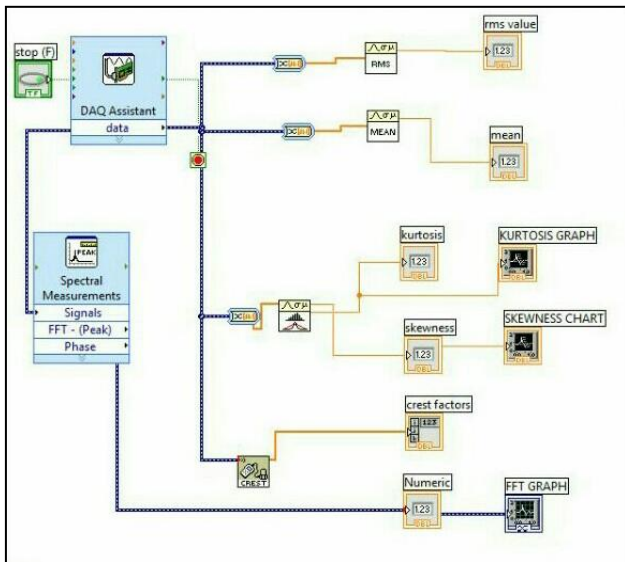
stop (F)

TF

DAQ Assistant

data

rms value

RMS

1.23

mean

MEAN

1.23

kurtosis

1.23

KURTOSIS GRAPH

PEAK

Spectral Measurements

Signals

FFT - (Peak)

Phase

skewness

1.23

SKEWNESS CHART

crest factors

1.23

CREST

Numeric

1.23

FFT GRAPH